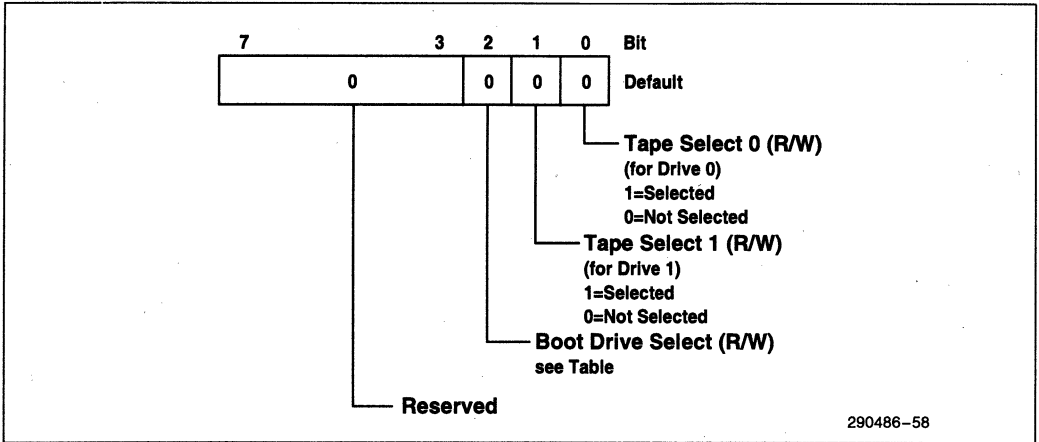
7 3 2 1 0 Bit

0 0 0 0 Default

Tape Select 0 (R/W)
(for Drive 0)
1=Selected
0=Not Selected

Tape Select 1 (R/W)
(for Drive 1)
1=Selected
0=Not Selected

Boot Drive Select (R/W)
see Table

Reserved

290486–58